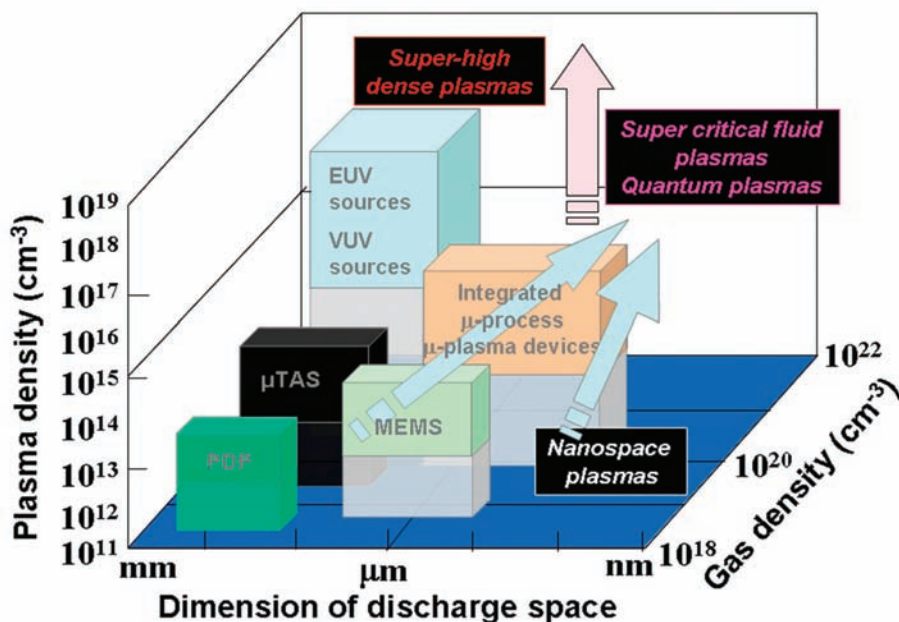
Super-high dense plasmas

Super critical fluid plasmas
Quantum plasmas

EUV sources

VUV sources

Integrated μ-process μ-plasma devices

μTAS

MEMS

PDP

Nanospace plasmas

Plasma density (cm$^{-3}$)

$10^{19}$
$10^{18}$
$10^{17}$
$10^{16}$
$10^{15}$
$10^{14}$
$10^{13}$
$10^{12}$
$10^{11}$

mm
μm
nm

Dimension of discharge space

$10^{22}$
$10^{20}$
$10^{18}$

Gas density (cm$^{-3}$)